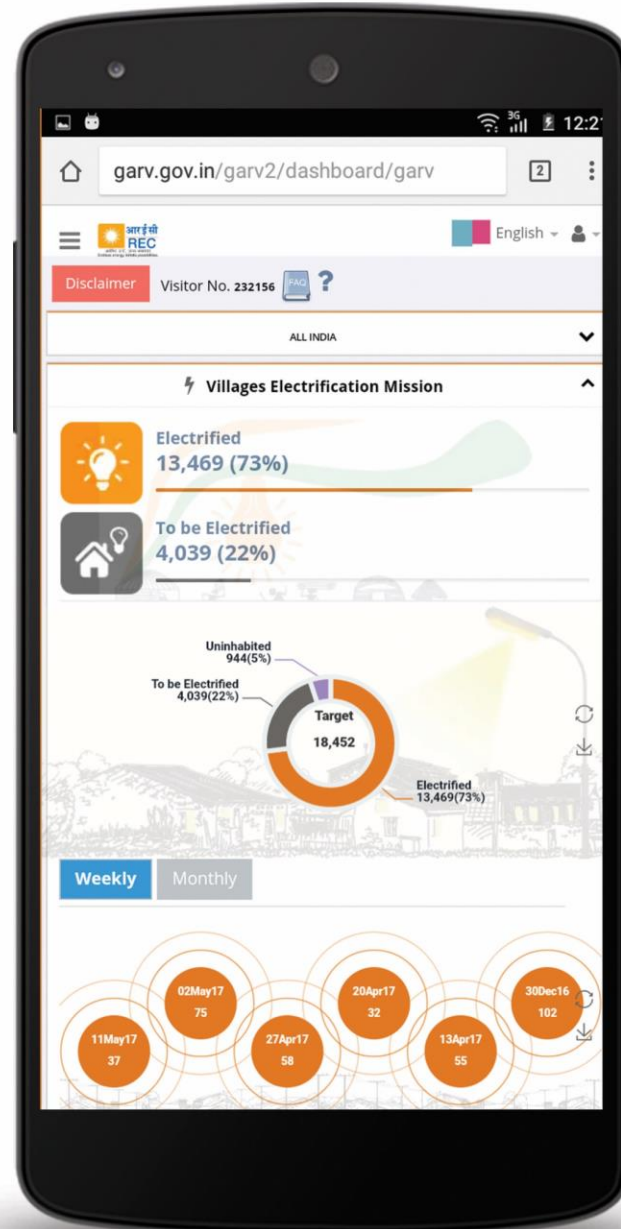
3G 12:2

garv.gov.in/garv2/dashboard/garv

2

आरईसी REC

English

Disclaimer Visitor No. 232156 FAQ ?

ALL INDIA

Villages Electrification Mission

Electrified
13,469 (73%)

To be Electrified
4,039 (22%)

Uninhabited
944(5%)

To be Electrified
4,039(22%)

Target
18,452

Electrified
13,469(73%)

Weekly Monthly

02May17
75

20Apr17
32

30Dec16
102

11May17
37

27Apr17
58

13Apr17
55